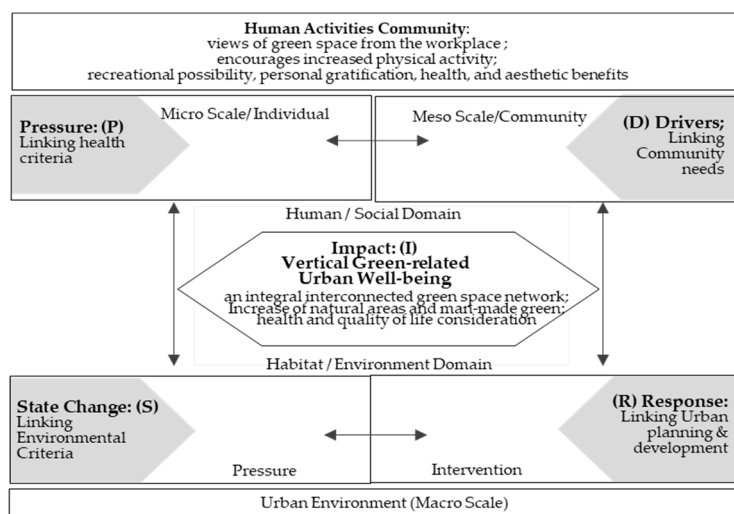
**Human Activities Community:**
views of green space from the workplace ;
encourages increased physical activity;
recreational possibility, personal gratification, health, and aesthetic benefits

**Pressure: (P)**
Linking health criteria

Micro Scale/Individual

Meso Scale/Community

**(D) Drivers;**
Linking Community needs

Human / Social Domain

**Impact: (I)**
**Vertical Green-related Urban Well-being**
an integral interconnected green space network;
Increase of natural areas and man-made green;
health and quality of life consideration

Habitat / Environment Domain

**State Change: (S)**
Linking Environmental Criteria

Pressure

Intervention

**(R) Response:**
Linking Urban planning & development

Urban Environment (Macro Scale)